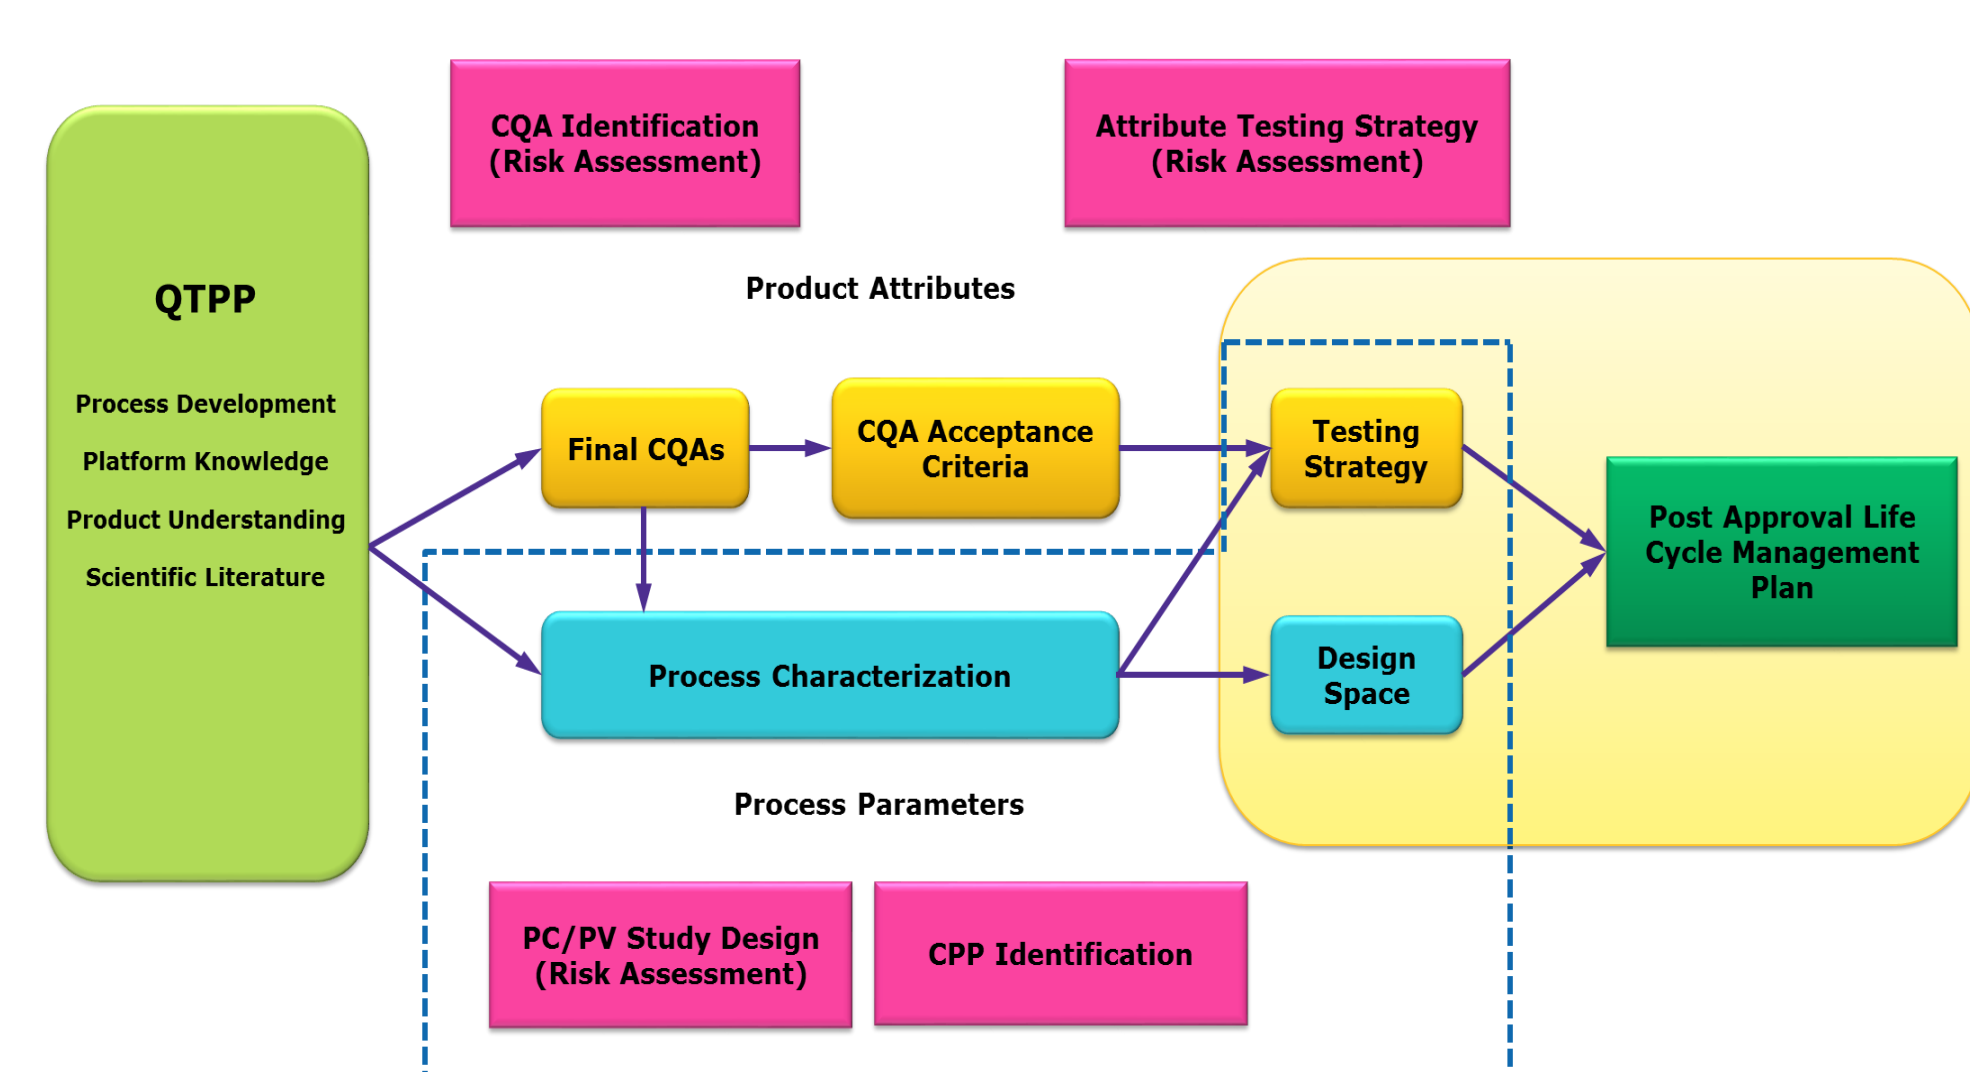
CQA Identification
(Risk Assessment)

Attribute Testing Strategy
(Risk Assessment)

QTPP

Process Development

Platform Knowledge

Product Understanding

Scientific Literature

Product Attributes

Final CQAs

CQA Acceptance Criteria

Testing Strategy

Post Approval Life Cycle Management Plan

Process Characterization

Design Space

Process Parameters

PC/PV Study Design
(Risk Assessment)

CPP Identification